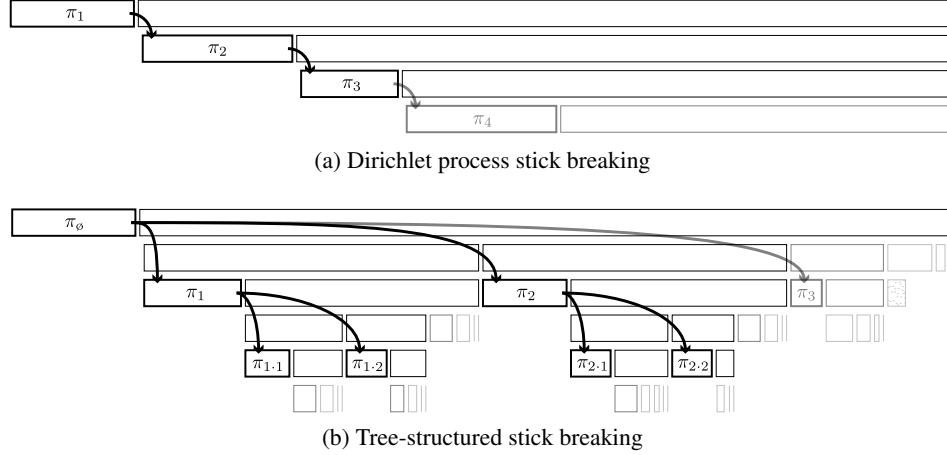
$\pi_1$

$\pi_2$

$\pi_3$

$\pi_4$

(a) Dirichlet process stick breaking

$\pi_{\emptyset}$

$\pi_1$

$\pi_2$

$\pi_3$

$\pi_{1\cdot 1}$

$\pi_{1\cdot 2}$

$\pi_{2\cdot 1}$

$\pi_{2\cdot 2}$

(b) Tree-structured stick breaking